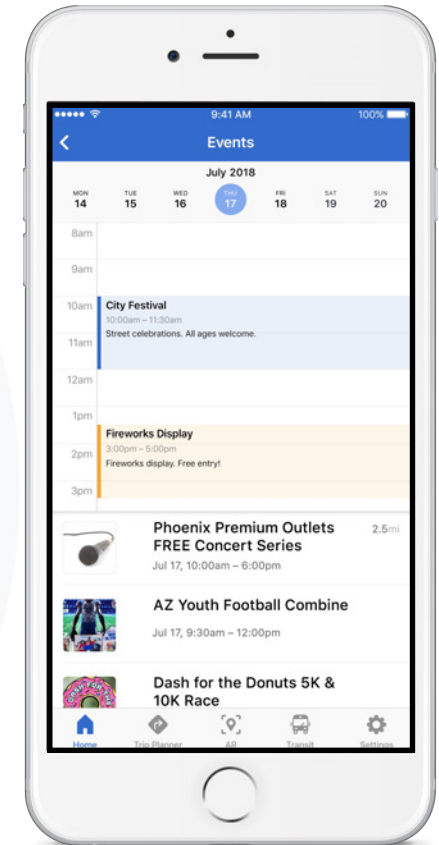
9:41 AM
100%

Events

July 2018

MON 14
TUE 15
WED 16
THU 17
FRI 18
SAT 19
SUN 20

8am
9am
10am
11am
12am
1pm
2pm
3pm

City Festival
10:00am – 11:30am
Street celebrations. All ages welcome.

Fireworks Display
3:00pm – 5:00pm
Fireworks display. Free entry!

Phoenix Premium Outlets FREE Concert Series
2.5mi
Jul 17, 10:00am – 6:00pm

AZ Youth Football Combine
Jul 17, 9:30am – 12:00pm

Dash for the Donuts 5K & 10K Race

Home
Trip Planner
AR
Transit
Settings